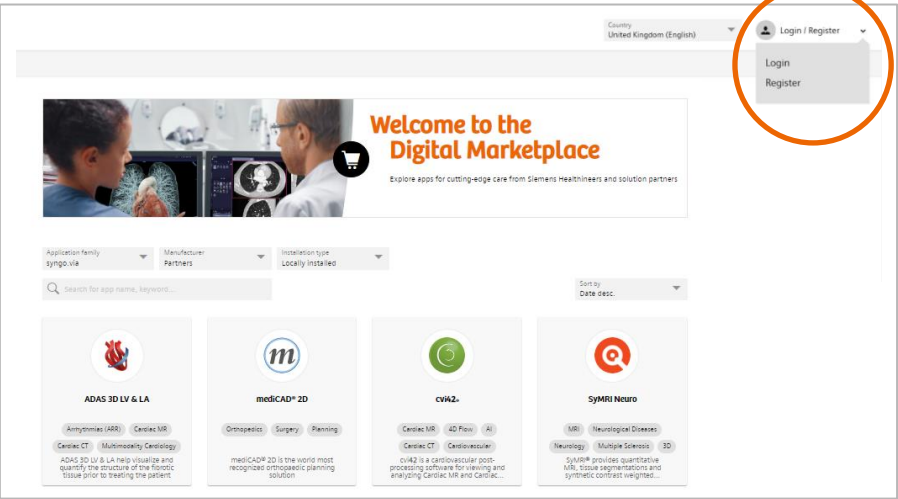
Country
United Kingdom (English)

Login / Register

Login
Register

Welcome to the Digital Marketplace

Explore apps for cutting-edge care from Siemens Healthineers and solution partners

Application family
syngo.via

Manufacturer
Partners

Installation type
Locally installed

Search for app name, keyword...

Sort by
Date desc.

ADAS 3D LV & LA

Arrhythmias (ARR) Cardiac MR Cardiac CT Multimodality Cardiology

ADAS 3D LV & LA help visualize and quantify the structure of the fibrotic tissue prior to treating the patient

mediCAD® 2D

Orthopedics Surgery Planning

mediCAD® 2D is the world most recognized orthopaedic planning solution

cvi42

Cardiac MR 4D Flow AI Cardiac CT Cardiovascular

cvi42 is a cardiovascular post-processing software for viewing and analyzing Cardiac MR and Cardiac...

SyMRI Neuro

MRI Neurological Diseases Neurology Multiple Sclerosis 3D

SyMRI® provides quantitative MRI, tissue segmentations and synthetic contrast weighted...